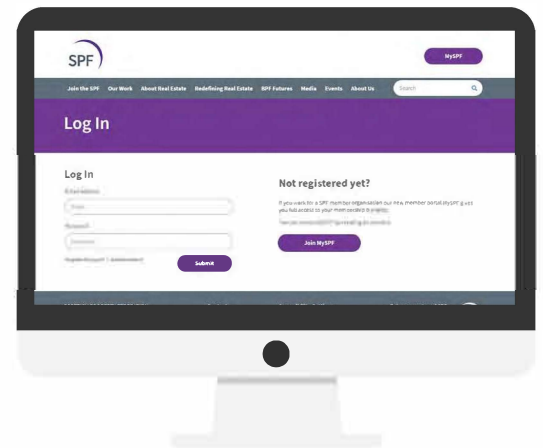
SPF

MySPF

Join the SPF Our Work About Real Estate Redefining Real Estate SPF Futures Media Events About Us Search

Log In

Log In

E-mail address

Email

Password

Password

Register Account | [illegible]

Submit

Not registered yet?

If you work for a SPF member organisation our new member portal MySPF gives you full access to your member benefits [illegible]

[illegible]

Join MySPF